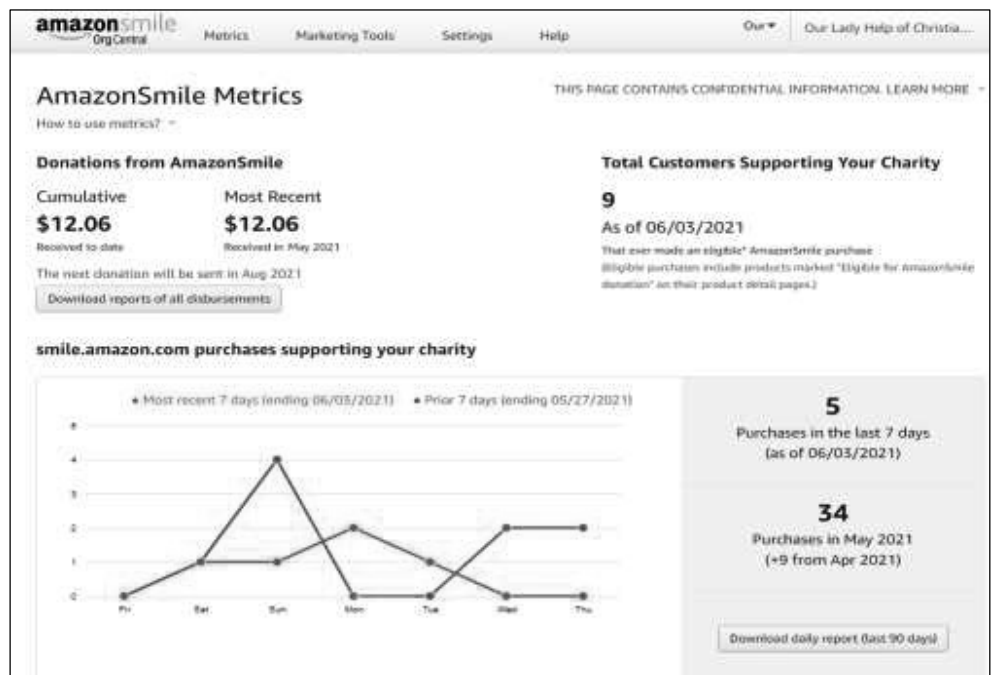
amazonsmile OrgCentral Metrics Marketing Tools Settings Help Our▾ Our Lady Help of Christia...

AmazonSmile Metrics

How to use metrics? ▾

THIS PAGE CONTAINS CONFIDENTIAL INFORMATION. LEARN MORE ▾

Donations from AmazonSmile

Cumulative
$12.06
Received to date

Most Recent
$12.06
Received in May 2021

The next donation will be sent in Aug 2021

Download reports of all disbursements

Total Customers Supporting Your Charity

9
As of 06/03/2021
That ever made an eligible* AmazonSmile purchase
(Eligible purchases include products marked "Eligible for AmazonSmile donation" on their product detail pages.)

smile.amazon.com purchases supporting your charity

• Most recent 7 days (ending 06/03/2021) • Prior 7 days (ending 05/27/2021)

5
4
3
2
1
0

Fri Sat Sun Mon Tue Wed Thu

5
Purchases in the last 7 days
(as of 06/03/2021)

34
Purchases in May 2021
(+9 from Apr 2021)

Download daily report (last 90 days)